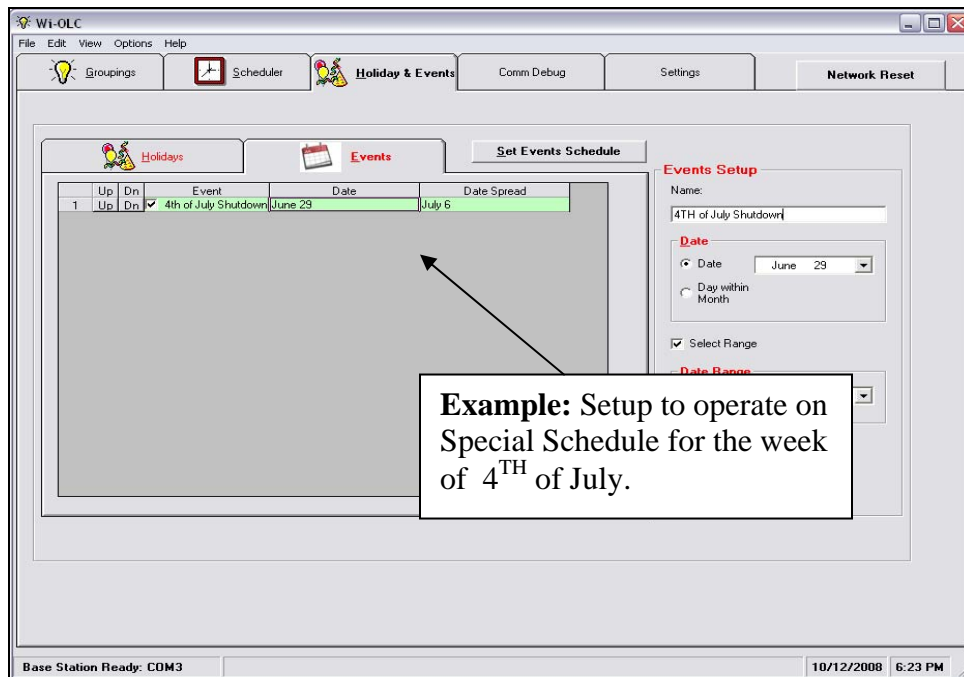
Wi-OLC

File Edit View Options Help

Groupings

Scheduler

Holiday & Events

Comm Debug

Settings

Network Reset

Holidays

Events

Set Events Schedule

| | Up | Dn | | Event | Date | Date Spread |
|---|---|---|---|---|---|---|
| 1 | Up | Dn | ✔ | 4th of July Shutdown | June 29 | July 6 |

Events Setup

Name:

4TH of July Shutdown

Date

Date June 29

Day within Month

Select Range

Date Range

**Example:** Setup to operate on Special Schedule for the week of $4^{TH}$ of July.

Base Station Ready: COM3

10/12/2008 6:23 PM